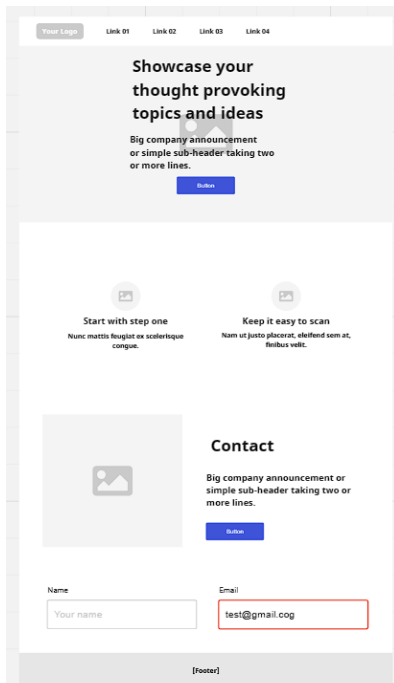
Your Logo

Link 01

Link 02

Link 03

Link 04

Showcase your thought provoking topics and ideas

Big company announcement or simple sub-header taking two or more lines.

Button

Start with step one

Nunc mattis feugiat ex scelerisque congue.

Keep it easy to scan

Nam ut justo placerat, eleifend sem at, finibus velit.

Contact

Big company announcement or simple sub-header taking two or more lines.

Button

Name

Your name

Email

test@gmail.cog

[Footer]